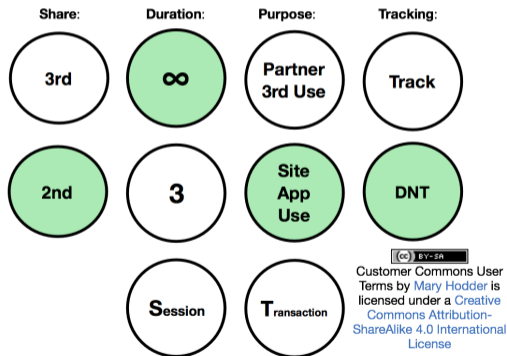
Share: Duration: Purpose: Tracking:

3rd

∞

Partner 3rd Use

Track

2nd

3

Site App Use

DNT

Session

Transaction

cc BY-SA

Customer Commons User Terms by Mary Hodder is licensed under a Creative Commons Attribution-ShareAlike 4.0 International License